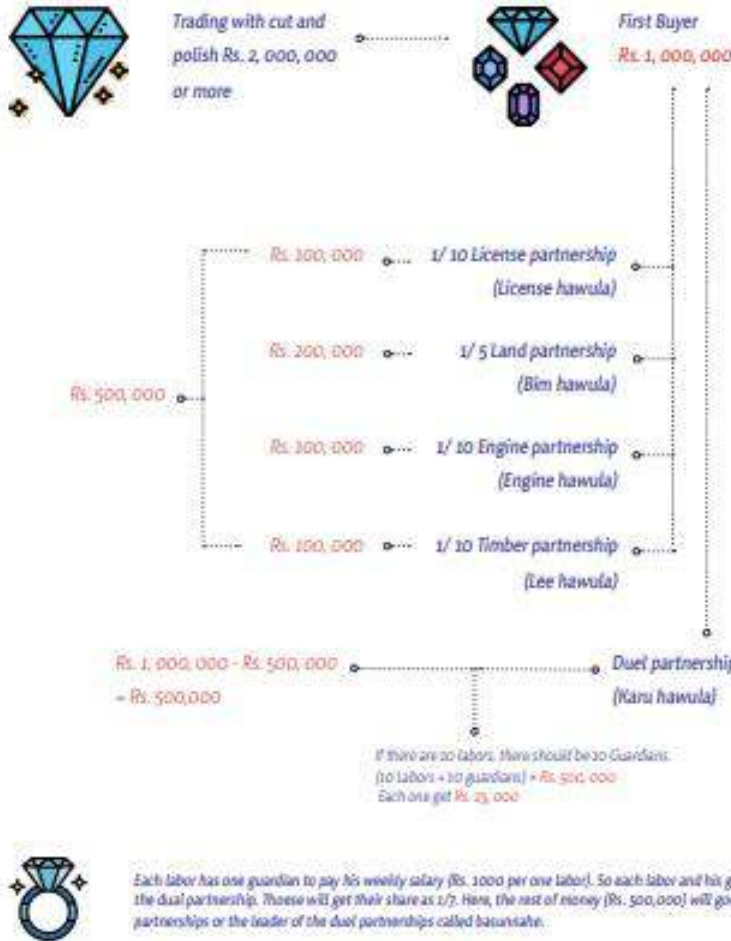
Trading with cut and polish Rs. 2, 000, 000 or more

First Buyer
Rs. 1, 000, 000

Rs. 100, 000
1/ 10 License partnership (License hawula)

Rs. 200, 000
1/ 5 Land partnership (Bim hawula)

Rs. 500, 000

Rs. 100, 000
1/ 10 Engine partnership (Engine hawula)

Rs. 100, 000
1/ 10 Timber partnership (Lee hawula)

Rs. 1, 000, 000 - Rs. 500, 000 = Rs. 500,000

Duel partnership (Karu hawula)

If there are 10 labors, there should be 10 Guardians. (10 labors + 10 guardians) = Rs. 500, 000 Each one get Rs. 25, 000

Each labor has one guardian to pay his weekly salary (Rs. 1000 per one labor). So each labor and his g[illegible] the dual partnership. Thoese will get their share as 1/7. Here, the rest of money (Rs. 500,000) will go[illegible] partnerships or the leader of the duel partnerships called basunnahe.